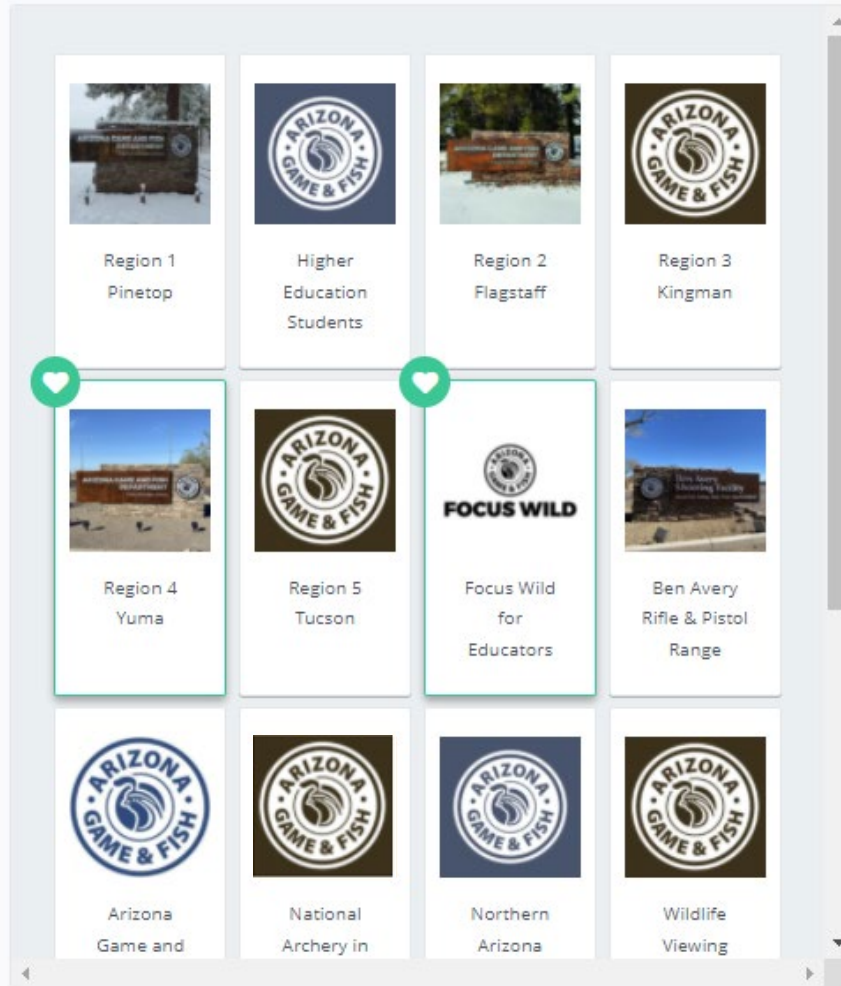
ARIZONA GAME & FISH

Region 1 Pinetop

ARIZONA GAME & FISH

Higher Education Students

Region 2 Flagstaff

ARIZONA GAME & FISH

Region 3 Kingman

Region 4 Yuma

ARIZONA GAME & FISH

Region 5 Tucson

ARIZONA GAME & FISH

FOCUS WILD

Focus Wild for Educators

Ben Avery Rifle & Pistol Range

ARIZONA GAME & FISH

Arizona Game and

ARIZONA GAME & FISH

National Archery in

ARIZONA GAME & FISH

Northern Arizona

ARIZONA GAME & FISH

Wildlife Viewing